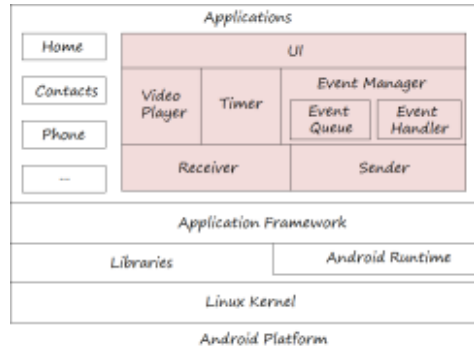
Applications

Home

Contacts

Phone

...

UI

Video Player

Timer

Event Manager

Event Queue

Event Handler

Receiver

Sender

Application Framework

Libraries

Android Runtime

Linux Kernel

Android Platform